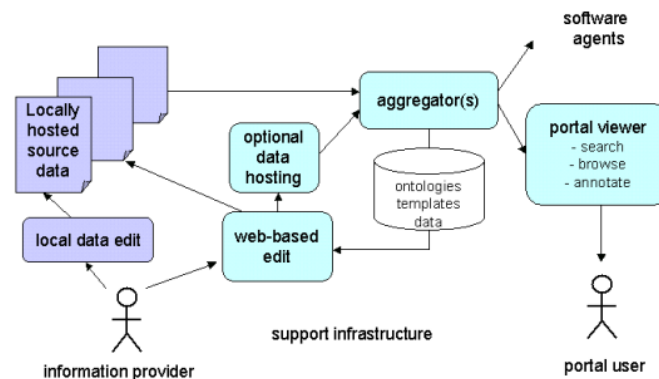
software agents

Locally hosted source data

aggregator(s)

optional data hosting

portal viewer
- search
- browse
- annotate

ontologies templates data

local data edit

web-based edit

support infrastructure

information provider

portal user